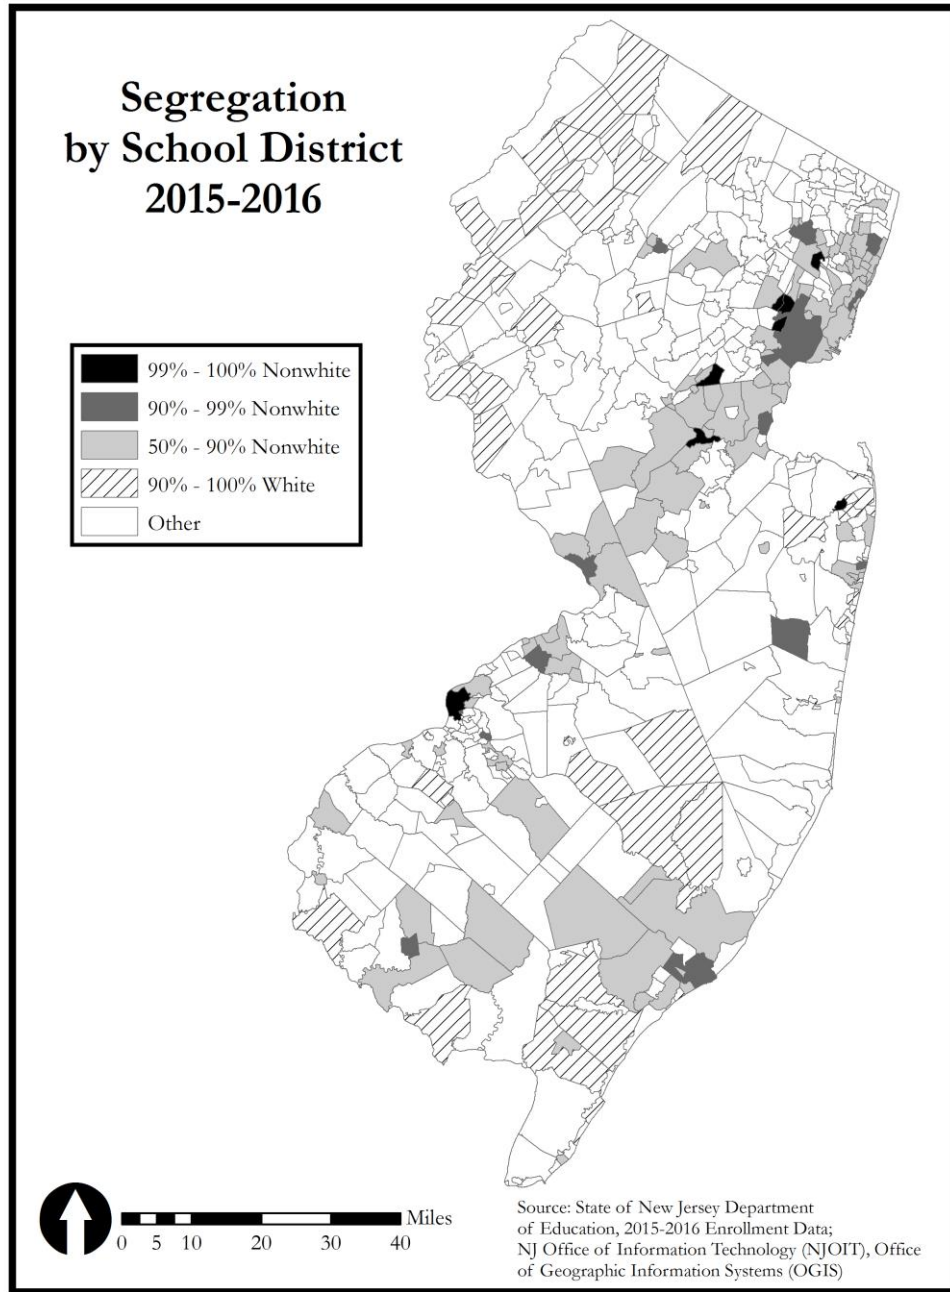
Segregation by School District 2015-2016

99% - 100% Nonwhite
90% - 99% Nonwhite
50% - 90% Nonwhite
90% - 100% White
Other

Miles
0 5 10 20 30 40

Source: State of New Jersey Department of Education, 2015-2016 Enrollment Data; NJ Office of Information Technology (NJOIT), Office of Geographic Information Systems (OGIS)